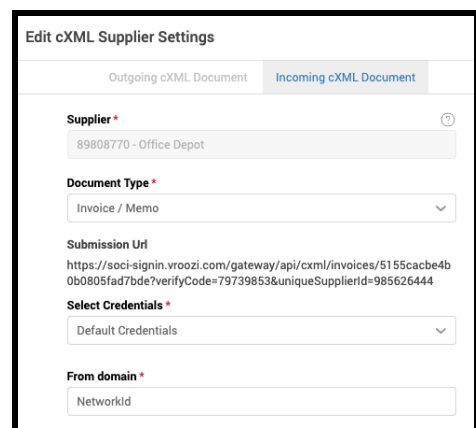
Edit cXML Supplier Settings

Outgoing cXML Document

Incoming cXML Document

Supplier *

?

89808770 - Office Depot

Document Type *

Invoice / Memo

Submission Url

https://soci-signin.vroozi.com/gateway/api/cxml/invoices/5155cacbe4b0b0805fad7bde?verifyCode=79739853&uniqueSupplierId=985626444

Select Credentials *

Default Credentials

From domain *

NetworkId